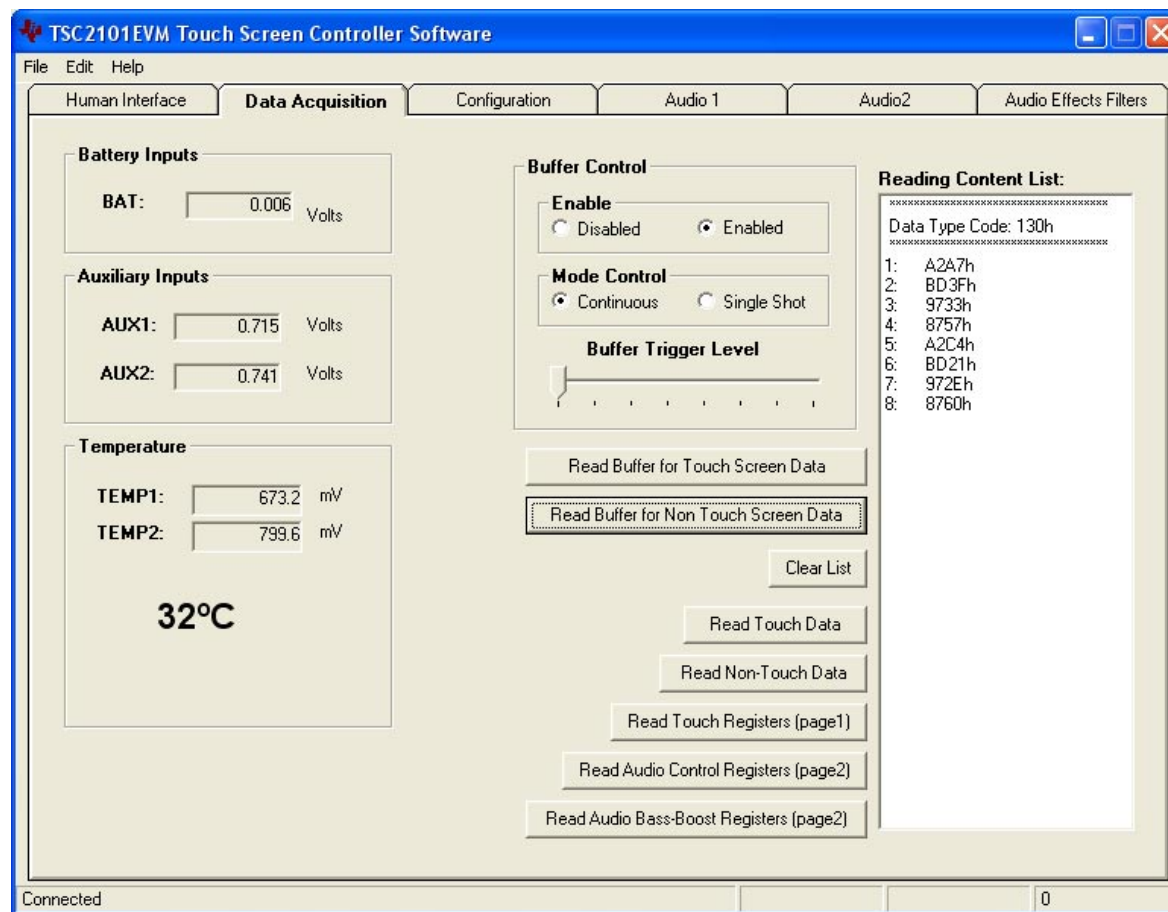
TSC2101EVM Touch Screen Controller Software

File Edit Help

Human Interface | Data Acquisition | Configuration | Audio 1 | Audio2 | Audio Effects Filters

Battery Inputs

BAT: 0.006 Volts

Auxiliary Inputs

AUX1: 0.715 Volts

AUX2: 0.741 Volts

Temperature

TEMP1: 673.2 mV

TEMP2: 799.6 mV

32ºC

Buffer Control

Enable

Disabled Enabled

Mode Control

Continuous Single Shot

Buffer Trigger Level

Read Buffer for Touch Screen Data

Read Buffer for Non Touch Screen Data

Clear List

Read Touch Data

Read Non-Touch Data

Read Touch Registers (page1)

Read Audio Control Registers (page2)

Read Audio Bass-Boost Registers (page2)

Reading Content List:

**********************************
Data Type Code: 130h
**********************************
1: A2A7h
2: BD3Fh
3: 9733h
4: 8757h
5: A2C4h
6: BD21h
7: 972Eh
8: 8760h

Connected 0